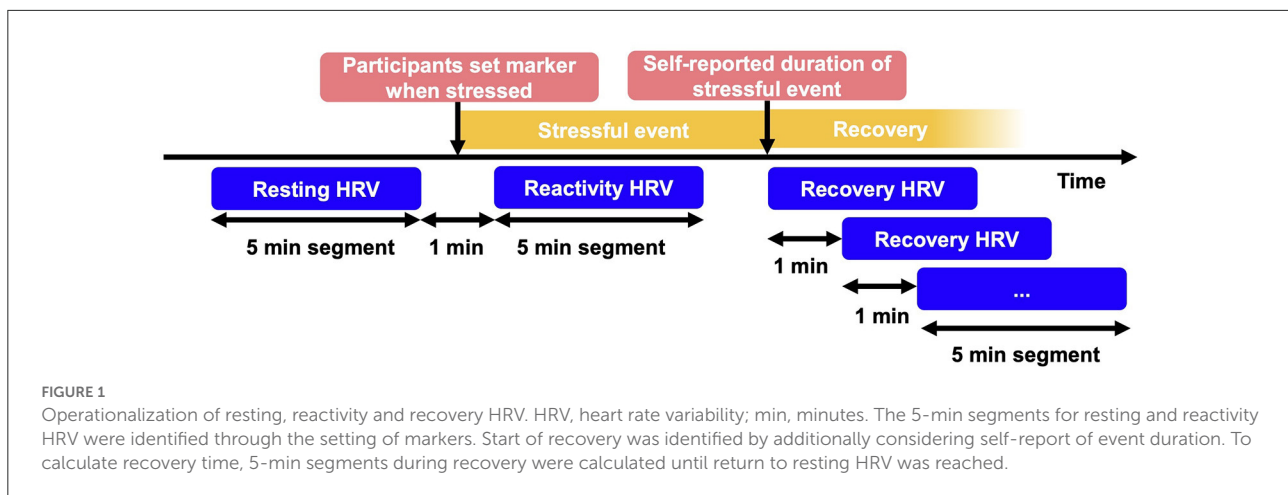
Participants set marker when stressed

Self-reported duration of stressful event

Stressful event

Recovery

Time

Resting HRV

Reactivity HRV

Recovery HRV

Recovery HRV

...

5 min segment

1 min

5 min segment

1 min

1 min

5 min segment

FIGURE 1

Operationalization of resting, reactivity and recovery HRV. HRV, heart rate variability; min, minutes. The 5-min segments for resting and reactivity HRV were identified through the setting of markers. Start of recovery was identified by additionally considering self-report of event duration. To calculate recovery time, 5-min segments during recovery were calculated until return to resting HRV was reached.